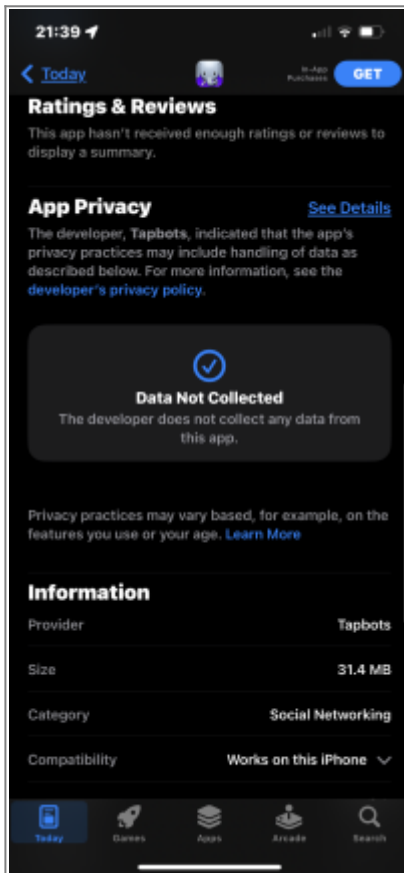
21:39

Today

In-App Purchases

GET

Ratings & Reviews

This app hasn't received enough ratings or reviews to display a summary.

App Privacy

See Details

The developer, Tapbots, indicated that the app's privacy practices may include handling of data as described below. For more information, see the developer's privacy policy.

Data Not Collected

The developer does not collect any data from this app.

Privacy practices may vary based, for example, on the features you use or your age. Learn More

Information

| Provider | Tapbots |
|---|---|
| Size | 31.4 MB |
| Category | Social Networking |
| Compatibility | Works on this iPhone |

Today Games Apps Arcade Search